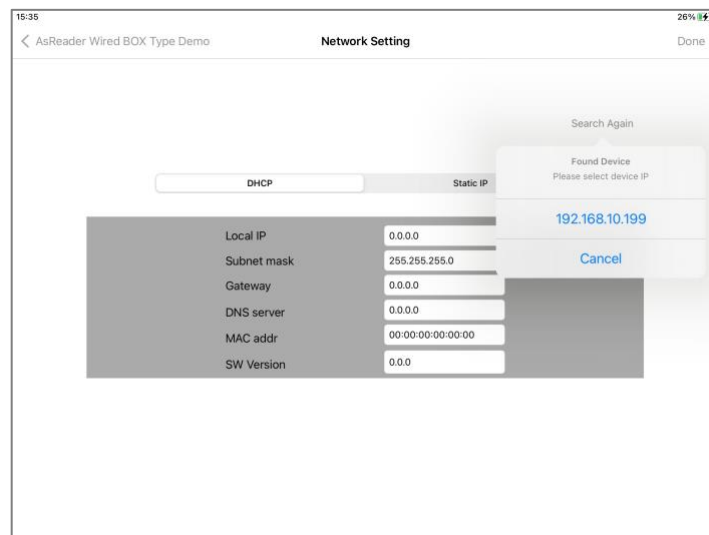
15:35

26%

< AsReader Wired BOX Type Demo

Network Setting

Done

Search Again

DHCP

Static IP

Found Device
Please select device IP

192.168.10.199

Cancel

| | |
|---|---|
| Local IP | 0.0.0.0 |
| Subnet mask | 255.255.255.0 |
| Gateway | 0.0.0.0 |
| DNS server | 0.0.0.0 |
| MAC addr | 00:00:00:00:00:00 |
| SW Version | 0.0.0 |